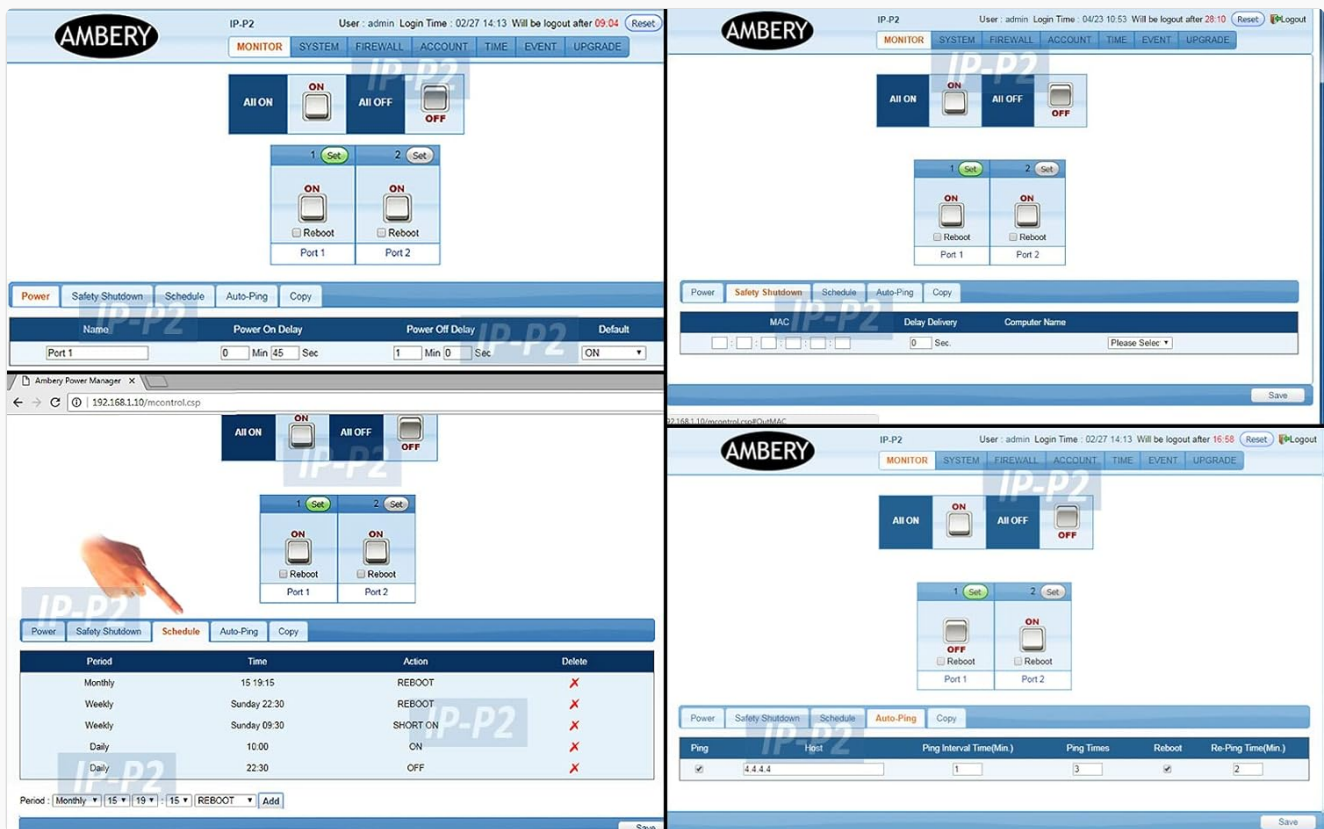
AMBERY

IP-P2

User : admin Login Time : 02/27 14:13 Will be logout after 09:04 Reset

MONITOR SYSTEM FIREWALL ACCOUNT TIME EVENT UPGRADE

IP-P2

All ON ON All OFF OFF

1 Set 2 Set

ON ON

Reboot Reboot

Port 1 Port 2

Power Safety Shutdown Schedule Auto-Ping Copy

| Name | Power On Delay | Power Off Delay | Default |
|---|---|---|---|
| Port 1 | 0 Min 45 Sec | 1 Min 0 Sec | ON |

Ambery Power Manager ×

192.168.1.10/mcontrol.csp

All ON ON All OFF OFF

IP-P2

1 Set 2 Set

ON ON

Reboot Reboot

Port 1 Port 2

IP-P2

Power Safety Shutdown Schedule Auto-Ping Copy

| Period | Time | Action | Delete |
|---|---|---|---|
| Monthly | 15 19:15 | REBOOT | ✗ |
| Weekly | Sunday 22:30 | REBOOT | ✗ |
| Weekly | Sunday 09:30 | SHORT ON | ✗ |
| Daily | 10:00 | ON | ✗ |
| Daily | 22:30 | OFF | ✗ |

Period : Monthly 15 19 : 15 REBOOT Add

Save

AMBERY

IP-P2

User : admin Login Time : 04/23 10:53 Will be logout after 28:10 Reset Logout

MONITOR SYSTEM FIREWALL ACCOUNT TIME EVENT UPGRADE

IP-P2

All ON ON All OFF OFF

1 Set 2 Set

ON ON

Reboot Reboot

Port 1 Port 2

Power Safety Shutdown Schedule Auto-Ping Copy

| MAC | Delay Delivery | Computer Name |
|---|---|---|
| : : : : : | 0 Sec. | Please Select |

Save

2.168.1.10/mcontrol.csp#OutMAC

AMBERY

IP-P2

User : admin Login Time : 02/27 14:13 Will be logout after 16:58 Reset Logout

MONITOR SYSTEM FIREWALL ACCOUNT TIME EVENT UPGRADE

IP-P2

All ON ON All OFF OFF

1 Set 2 Set

OFF ON

Reboot Reboot

Port 1 Port 2

Power Safety Shutdown Schedule Auto-Ping Copy

IP-P2

| Ping | Host | Ping Interval Time(Min.) | Ping Times | Reboot | Re-Ping Time(Min.) |
|---|---|---|---|---|---|
| ✓ | 4.4.4.4 | 1 | 3 | ✓ | 2 |

Save